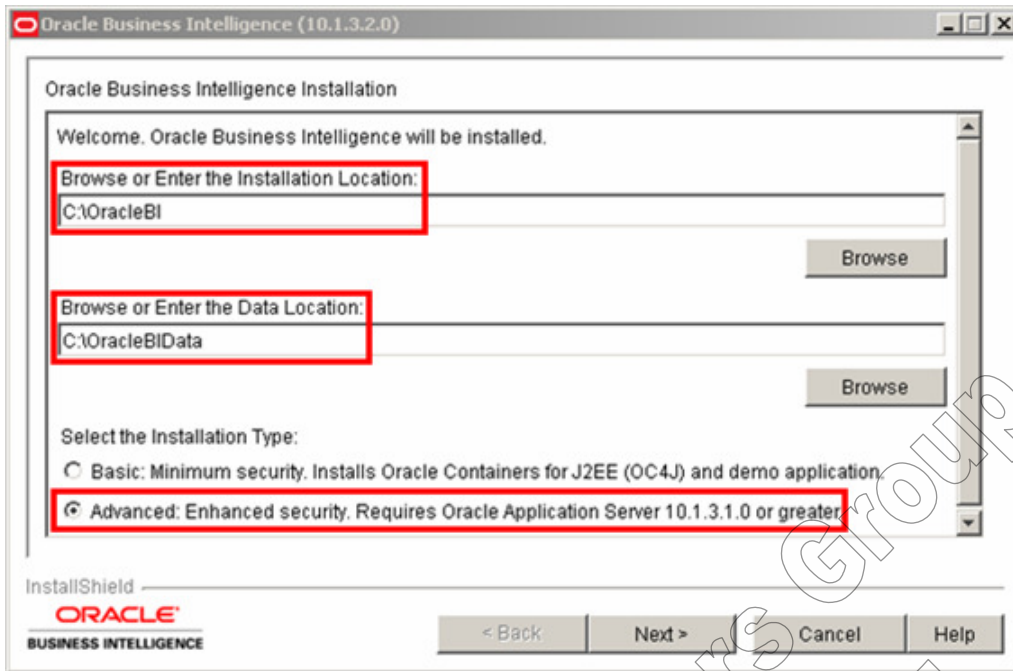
Oracle Business Intelligence (10.1.3.2.0)

Oracle Business Intelligence Installation

Welcome. Oracle Business Intelligence will be installed.

Browse or Enter the Installation Location:

C:\OracleBI

Browse

Browse or Enter the Data Location:

C:\OracleBIData

Browse

Select the Installation Type:

Basic: Minimum security. Installs Oracle Containers for J2EE (OC4J) and demo application.

Advanced: Enhanced security. Requires Oracle Application Server 10.1.3.1.0 or greater.

InstallShield

ORACLE
BUSINESS INTELLIGENCE

< Back

Next >

Cancel

Help

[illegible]rs Group